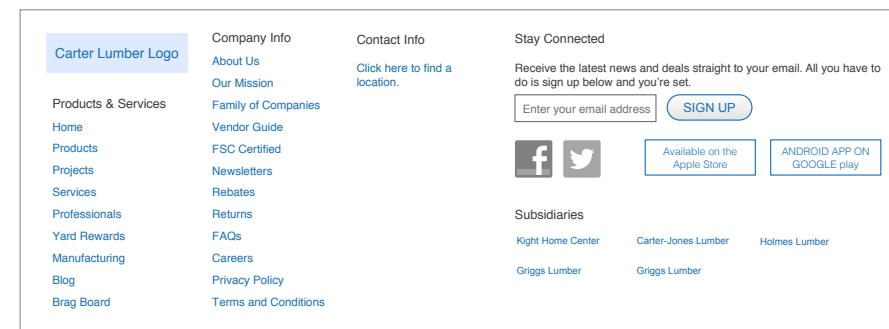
Carter Lumber Logo

Products & Services

Home
Products
Projects
Services
Professionals
Yard Rewards
Manufacturing
Blog
Brag Board

Company Info

About Us
Our Mission
Family of Companies
Vendor Guide
FSC Certified
Newsletters
Rebates
Returns
FAQs
Careers
Privacy Policy
Terms and Conditions

Contact Info

Click here to find a location.

Stay Connected

Receive the latest news and deals straight to your email. All you have to do is sign up below and you're set.

Enter your email address

SIGN UP

f

Available on the Apple Store

ANDROID APP ON GOOGLE play

Subsidiaries

Kight Home Center
Carter-Jones Lumber
Holmes Lumber
Griggs Lumber
Griggs Lumber